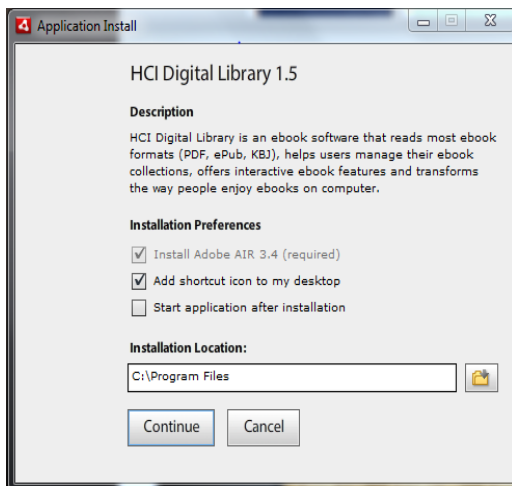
Application Install

HCI Digital Library 1.5

Description

HCI Digital Library is an ebook software that reads most ebook formats (PDF, ePub, KBJ), helps users manage their ebook collections, offers interactive ebook features and transforms the way people enjoy ebooks on computer.

Installation Preferences

Install Adobe AIR 3.4 (required)

Add shortcut icon to my desktop

Start application after installation

Installation Location:

C:\Program Files

Continue

Cancel